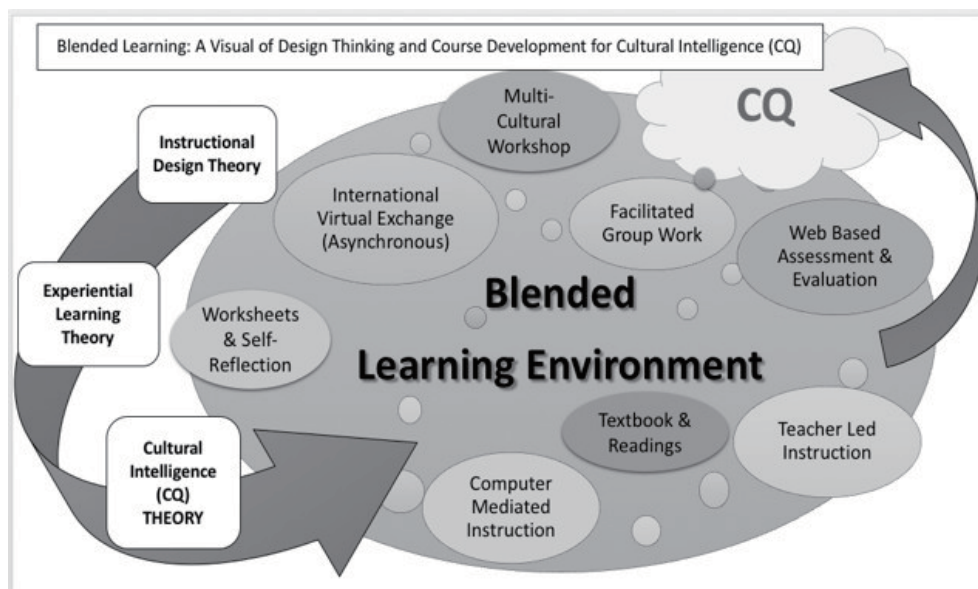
Blended Learning: A Visual of Design Thinking and Course Development for Cultural Intelligence (CQ)

CQ

Instructional Design Theory

Experiential Learning Theory

Cultural Intelligence (CQ) THEORY

Multi-Cultural Workshop

International Virtual Exchange (Asynchronous)

Facilitated Group Work

Web Based Assessment & Evaluation

Worksheets & Self-Reflection

Blended

Learning Environment

Textbook & Readings

Teacher Led Instruction

Computer Mediated Instruction